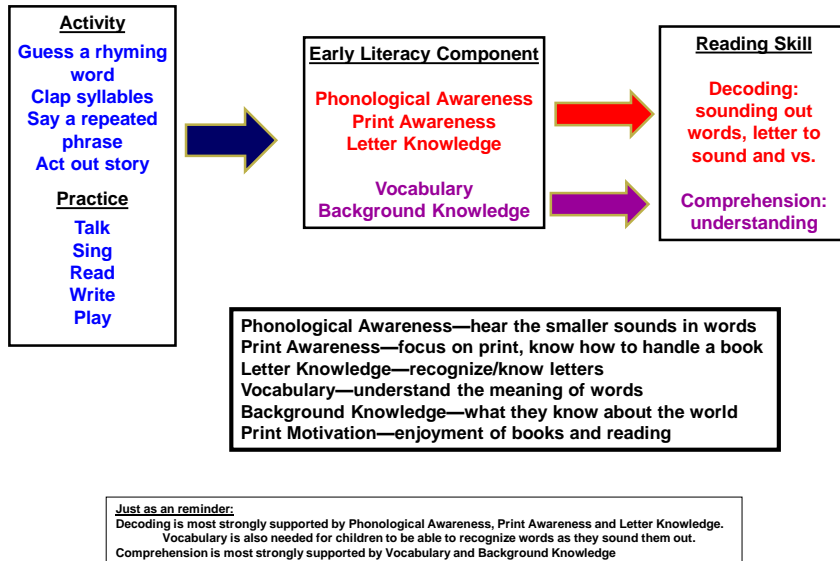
Activity
Guess a rhyming word
Clap syllables
Say a repeated phrase
Act out story

Practice
Talk
Sing
Read
Write
Play

Early Literacy Component

Phonological Awareness
Print Awareness
Letter Knowledge

Vocabulary
Background Knowledge

Reading Skill

Decoding: sounding out words, letter to sound and vs.

Comprehension: understanding

Phonological Awareness—hear the smaller sounds in words
Print Awareness—focus on print, know how to handle a book
Letter Knowledge—recognize/know letters
Vocabulary—understand the meaning of words
Background Knowledge—what they know about the world
Print Motivation—enjoyment of books and reading

Just as an reminder:
Decoding is most strongly supported by Phonological Awareness, Print Awareness and Letter Knowledge.
Vocabulary is also needed for children to be able to recognize words as they sound them out.
Comprehension is most strongly supported by Vocabulary and Background Knowledge